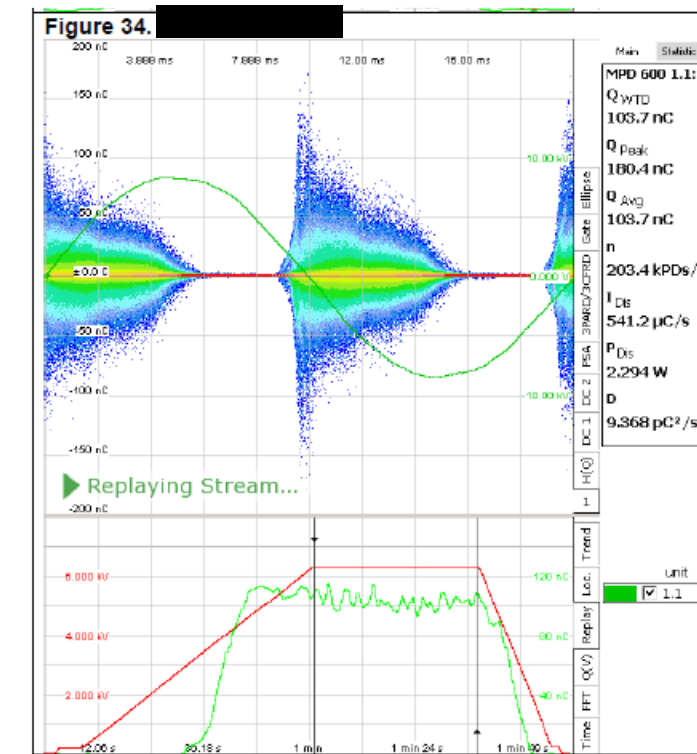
Figure 34.

200 nC
3.888 ms
7.888 ms
12.00 ms
16.00 ms
150 nC
100 nC
10.00 kV
50 nC
±0.0 C
0.000 V
-50 nC
-100 nC
-10.00 kV
-150 nC
Replaying Stream...
-200 nC

Ellipse
Gate
3PARD/3CFRD
PSA
DC 2
DC 1
H(Q)
1

Main
Statistic
MPD 600 1.1:
$Q_{WTD}$
103.7 nC
$Q_{Peak}$
180.4 nC
$Q_{Avg}$
103.7 nC
n
203.4 kPDs/
$I_{Dis}$
541.2 µC/s
$P_{Dis}$
2.294 W
D
9.368 pC²/s

6.000 kV
4.000 kV
2.000 kV
120 nC
80 nC
40 nC
12.00 s
36.18 s
1 min
1 min 24 s
1 min 49 s

Trend
Loc.
Replay
Q(V)
FFT
Time

unit
1.1